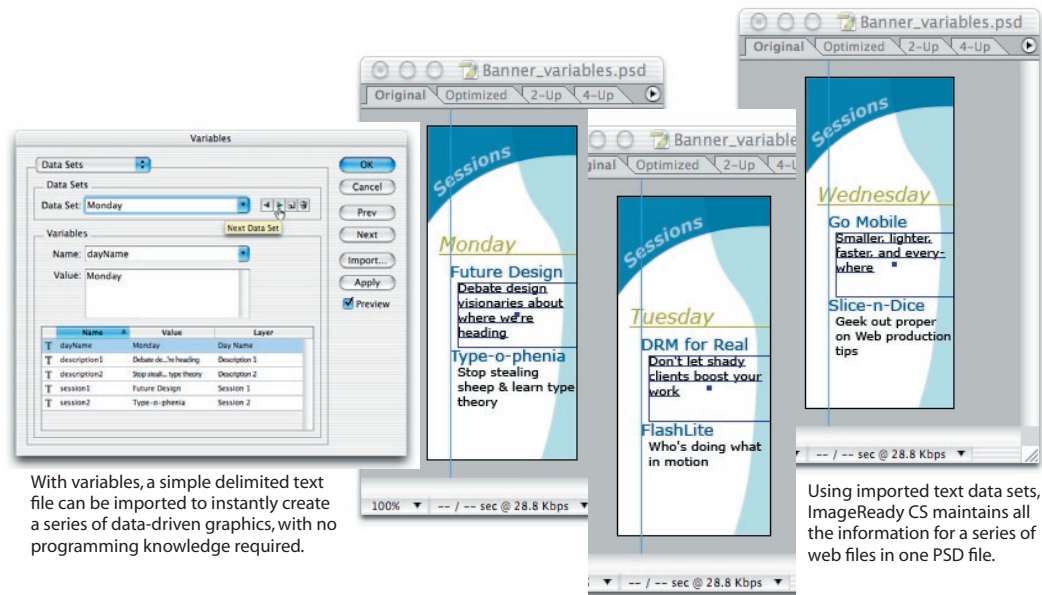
Variables

Data Sets

OK

Data Sets

Cancel

Data Set: Monday

Prev

Next Data Set

Next

Variables

Name: dayName

Import...

Value: Monday

Apply

Preview

| Name | Value | Layer |
|---|---|---|
| dayName | Monday | Day Name |
| description1 | Debate de...'re heading | Description 1 |
| description2 | Stop steali... type theory | Description 2 |
| session1 | Future Design | Session 1 |
| session2 | Type-o-phenia | Session 2 |

With variables, a simple delimited text file can be imported to instantly create a series of data-driven graphics, with no programming knowledge required.

Banner_variables.psd

Original Optimized 2-Up 4-Up

Sessions

Monday

Future Design

Debate design visionaries about where we're heading

Type-o-phenia

Stop stealing sheep & learn type theory

100% -- / -- sec @ 28.8 Kbps

Banner_variable

inal Optimized 2-Up 4-

Sessions

Tuesday

DRM for Real

Don't let shady clients boost your work

FlashLite

Who's doing what in motion

-- / -- sec @ 28.8 Kbps

Banner_variables.psd

Original Optimized 2-Up 4-Up

Sessions

Wednesday

Go Mobile

Smaller, lighter, faster, and every-where

Slice-n-Dice

Geek out proper on Web production tips

-- / -- sec @ 28.8 Kbps

Using imported text data sets, ImageReady CS maintains all the information for a series of web files in one PSD file.